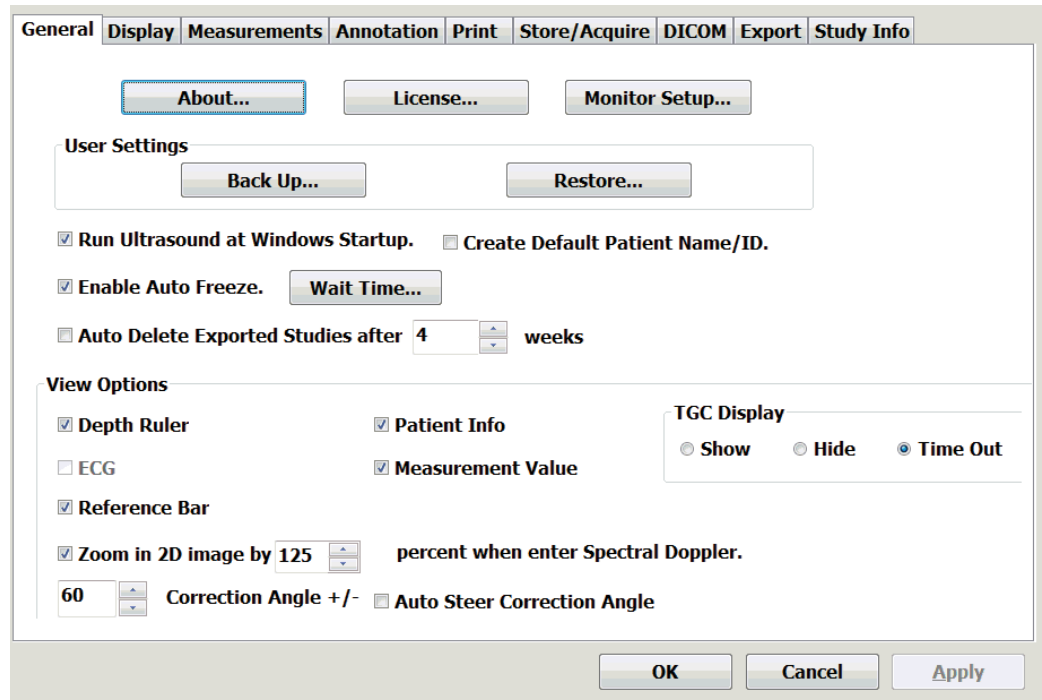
General Display Measurements Annotation Print Store/Acquire DICOM Export Study Info

About... License... Monitor Setup...

User Settings

Back Up... Restore...

☑ Run Ultrasound at Windows Startup. ☐ Create Default Patient Name/ID.

☑ Enable Auto Freeze. Wait Time...

☐ Auto Delete Exported Studies after 4 weeks

View Options

☑ Depth Ruler ☑ Patient Info

☐ ECG ☑ Measurement Value

TGC Display

◯ Show ◯ Hide ◉ Time Out

☑ Reference Bar

☑ Zoom in 2D image by 125 percent when enter Spectral Doppler.

60 Correction Angle +/- ☐ Auto Steer Correction Angle

OK Cancel Apply